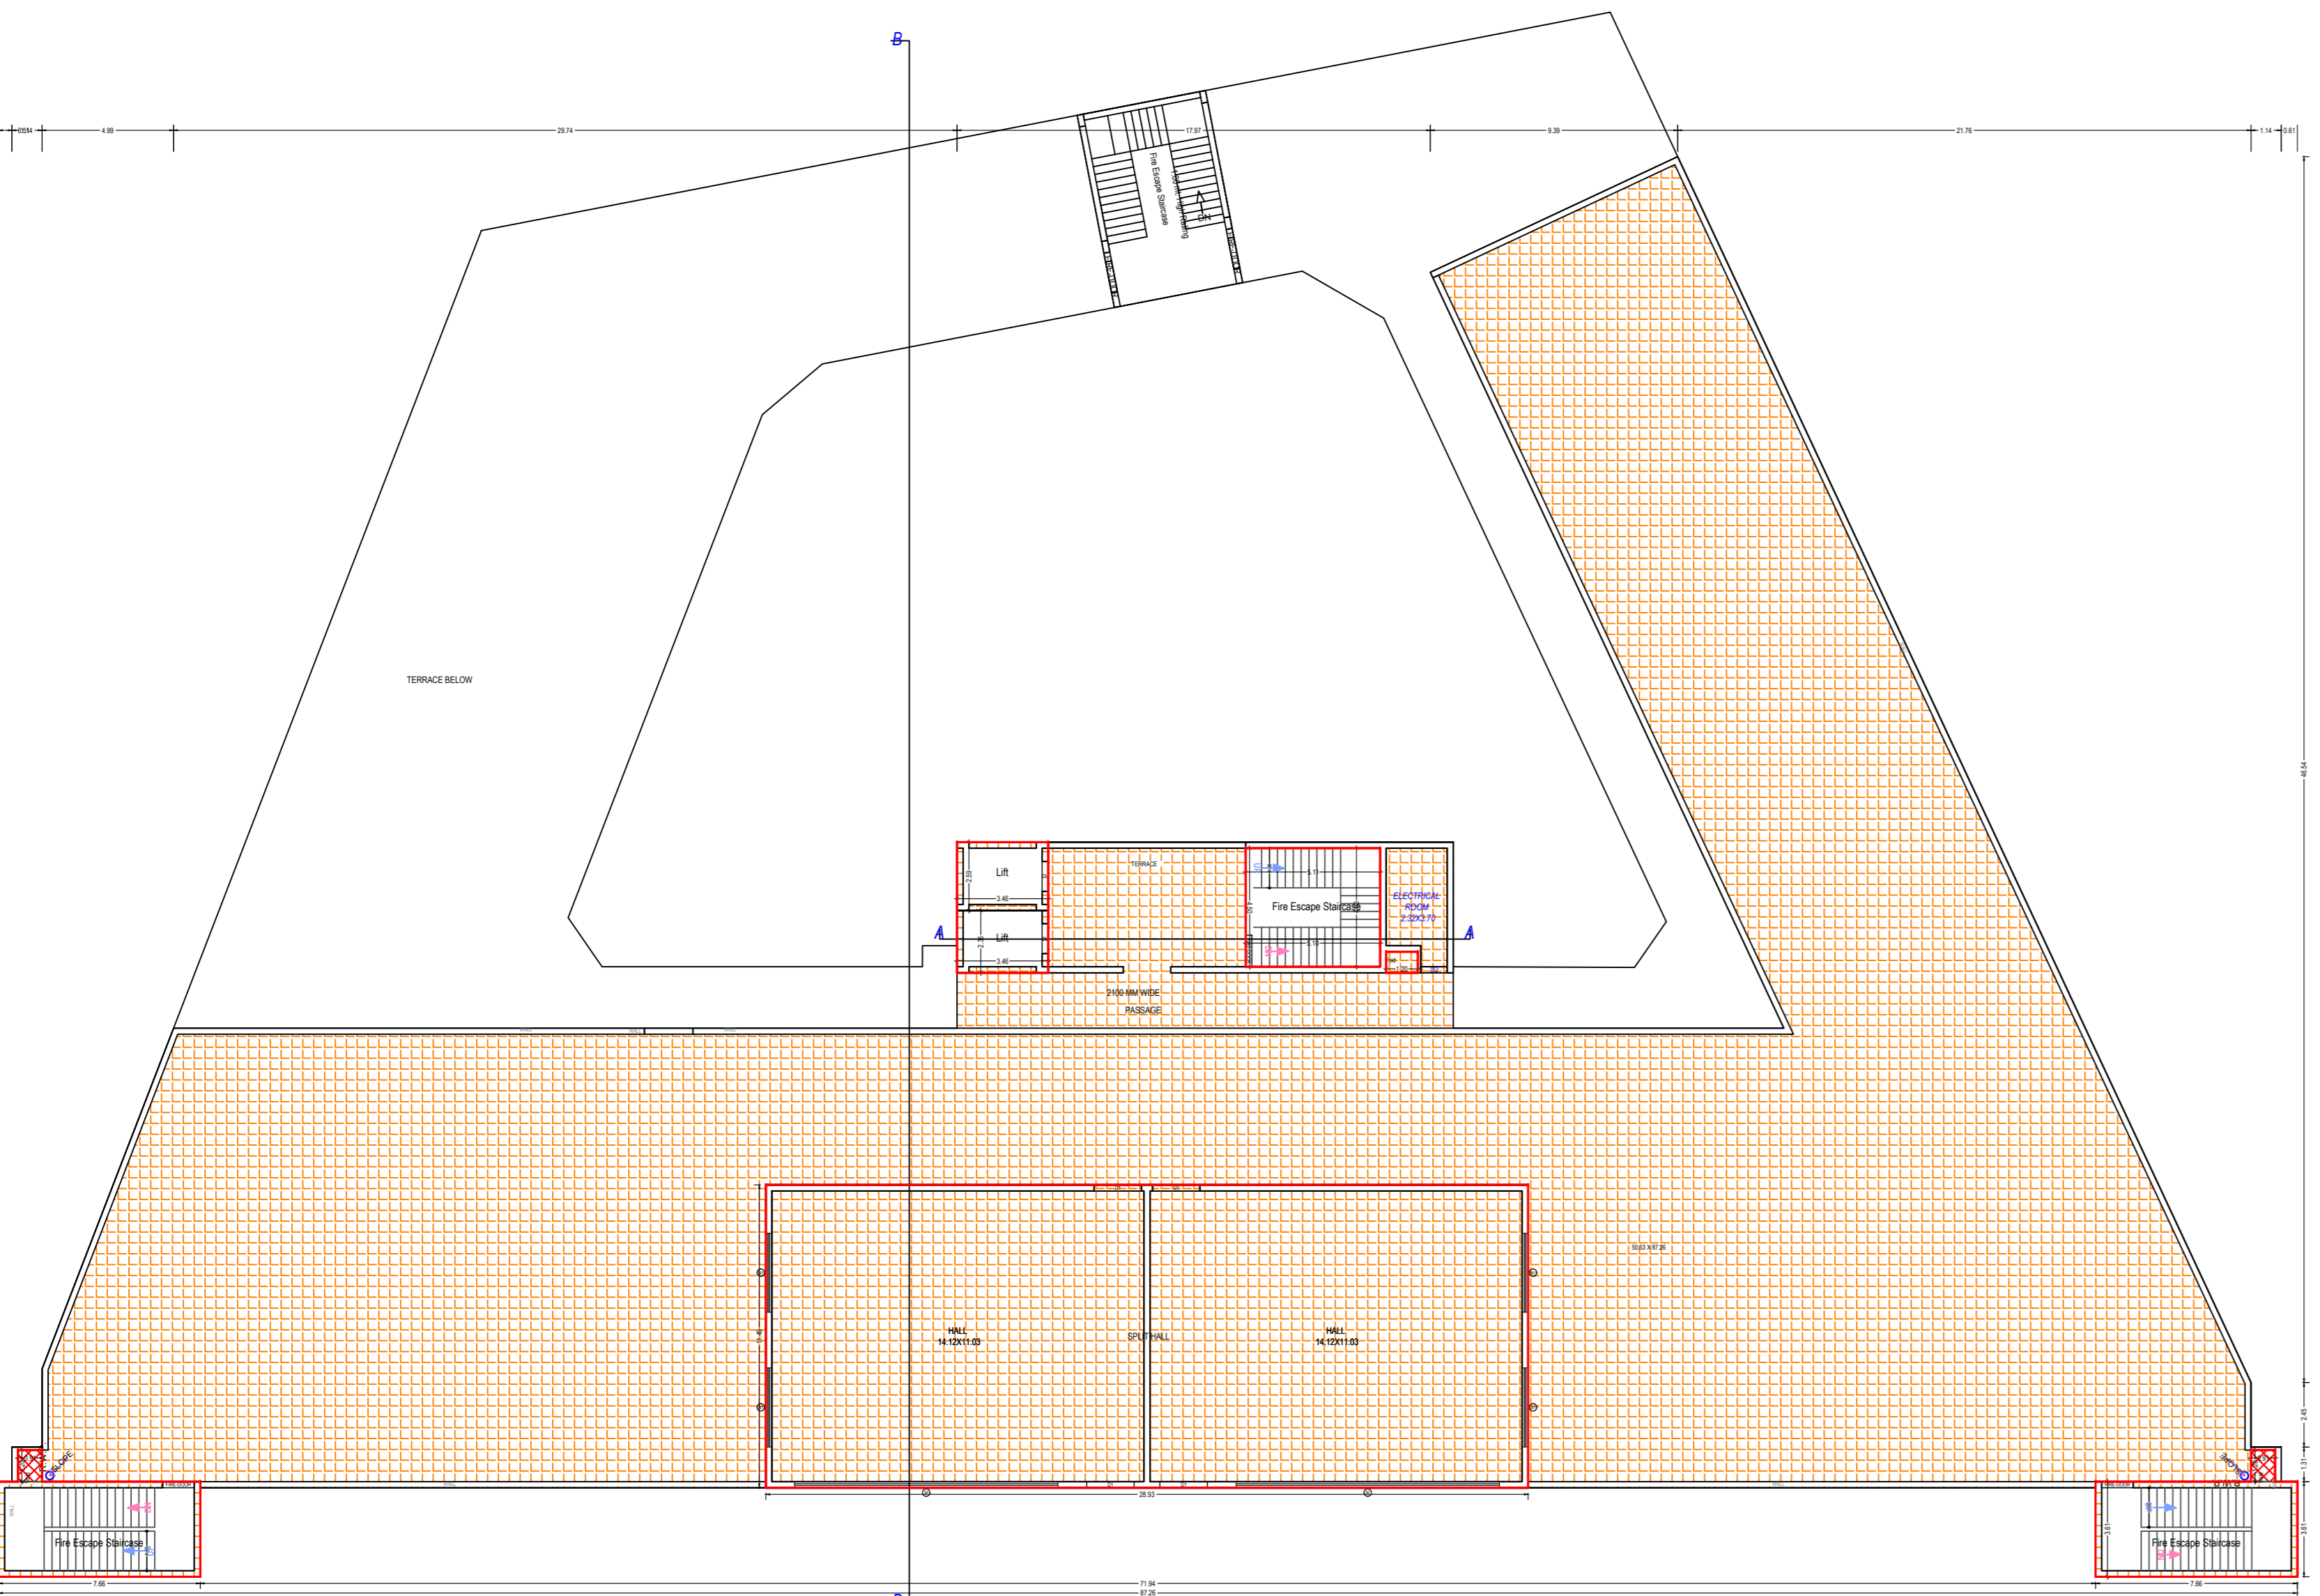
B

0.55 4.99 29.74 17.97 9.39 21.76 1.14 0.61

Fire Escape Staircase

DN

TERRACE BELOW

46.54

TERRACE

Lift

2.59

3.46

Lift

2.35

3.46

A

Fire Escape Staircase

5.11

4.50

5.18

ELECTRICAL ROOM 2.32X3.70

A

1.20

2100 MM WIDE PASSAGE

50.53 X 87.26

HALL 14.12X11.03

SPLIT HALL

HALL 14.12X11.03

28.93

2.45

1.31

3.61

3.61

Fire Escape Staircase

Fire Escape Staircase

7.66

71.94

87.26

7.66